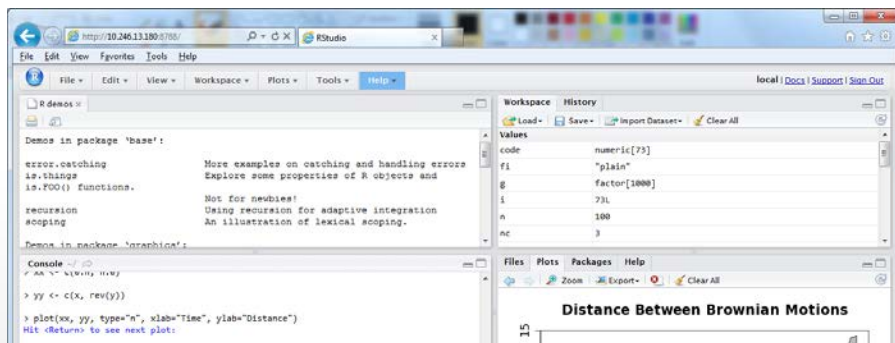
http://10.246.13.180:8788/
RStudio

File Edit View Favorites Tools Help

File Edit View Workspace Plots Tools Help

local | Docs | Support | Sign Out

R demos

Demos in package 'base':

error.catching More examples on catching and handling errors
is.things Explore some properties of R objects and is.FOO() functions. Not for newbies!
recursion Using recursion for adaptive integration
scoping An illustration of lexical scoping.

Demos in package 'graphics':

Console ~/

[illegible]

> yy <- c(x, rev(y))

> plot(xx, yy, type="n", xlab="Time", ylab="Distance")
Hit <Return> to see next plot:

Workspace History

Load Save Import Dataset Clear All

Values

| | |
|---|---|
| code | numeric[73] |
| fi | "plain" |
| g | factor[1000] |
| i | 73L |
| n | 100 |
| nc | 3 |

Files Plots Packages Help

Zoom Export Clear All

Distance Between Brownian Motions

15